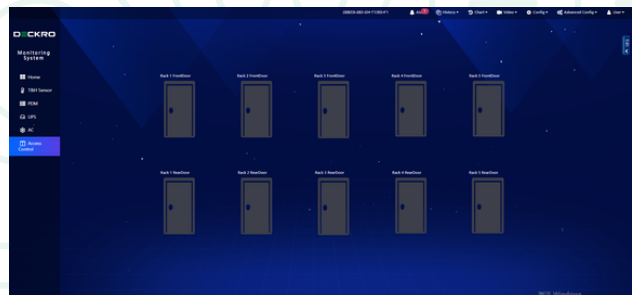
DECKRO
Monitoring System
Home
T&H Sensor
PDM
UPS
AC
Access Control
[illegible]
Alarm
History
Chart
Video
Config
Advanced Config
User
Rack 1 FrontDoor
Rack 2 FrontDoor
Rack 3 FrontDoor
Rack 4 FrontDoor
Rack 5 FrontDoor
Rack 1 RearDoor
Rack 2 RearDoor
Rack 3 RearDoor
Rack 4 RearDoor
Rack 5 RearDoor
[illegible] Windows